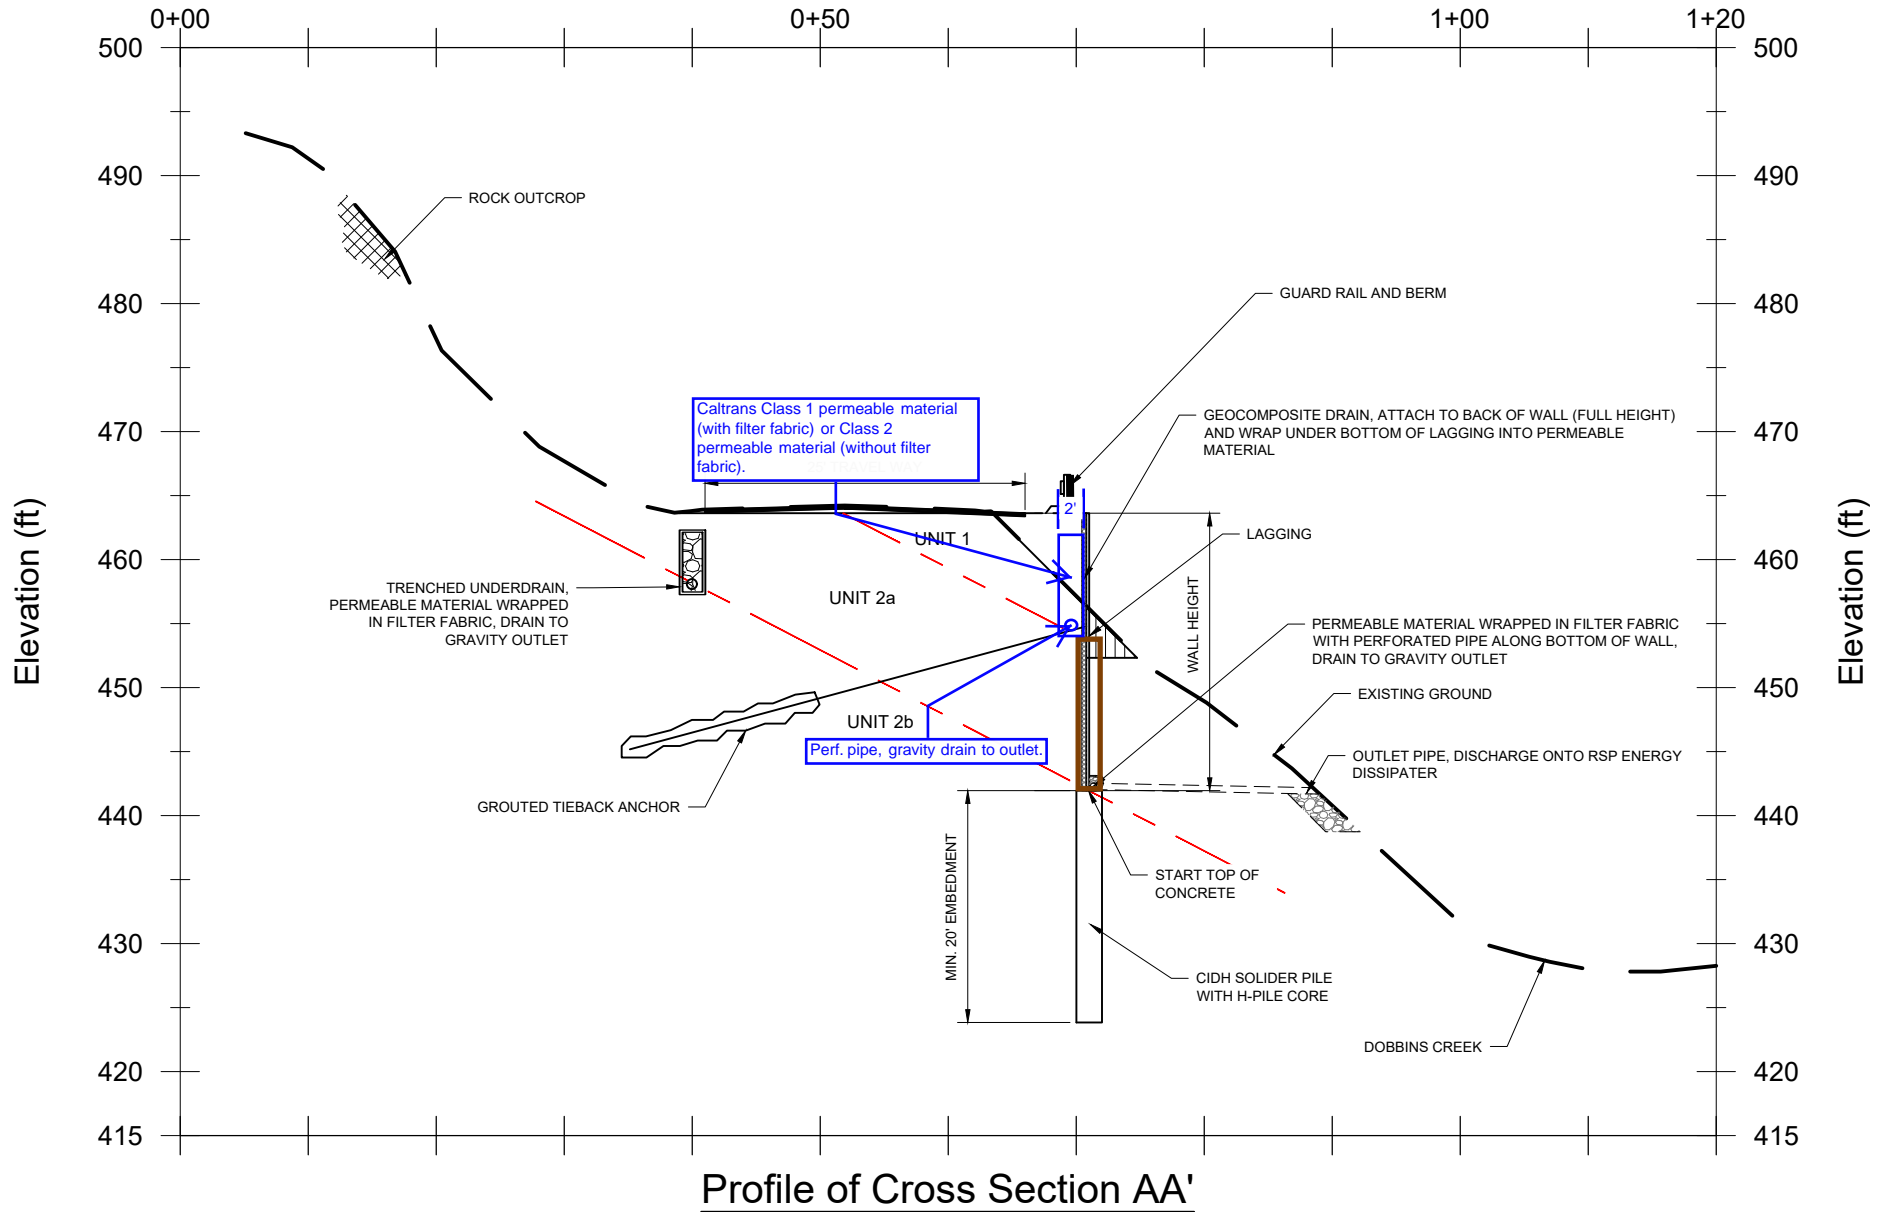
0+00 0+50 1+00 1+20

500 490 480 470 460 450 440 430 420 415

Elevation (ft)

Elevation (ft)

ROCK OUTCROP

GUARD RAIL AND BERM

Caltrans Class 1 permeable material (with filter fabric) or Class 2 permeable material (without filter fabric).

25' TRAVEL WAY

GEOCOMPOSITE DRAIN, ATTACH TO BACK OF WALL (FULL HEIGHT) AND WRAP UNDER BOTTOM OF LAGGING INTO PERMEABLE MATERIAL

2'

UNIT 1

LAGGING

TRENCHED UNDERDRAIN, PERMEABLE MATERIAL WRAPPED IN FILTER FABRIC, DRAIN TO GRAVITY OUTLET

UNIT 2a

WALL HEIGHT

PERMEABLE MATERIAL WRAPPED IN FILTER FABRIC WITH PERFORATED PIPE ALONG BOTTOM OF WALL, DRAIN TO GRAVITY OUTLET

EXISTING GROUND

UNIT 2b

Perf. pipe, gravity drain to outlet.

OUTLET PIPE, DISCHARGE ONTO RSP ENERGY DISSIPATER

GROUTED TIEBACK ANCHOR

START TOP OF CONCRETE

MIN. 20' EMBEDMENT

CIDH SOLIDER PILE WITH H-PILE CORE

DOBBINS CREEK

Profile of Cross Section AA'